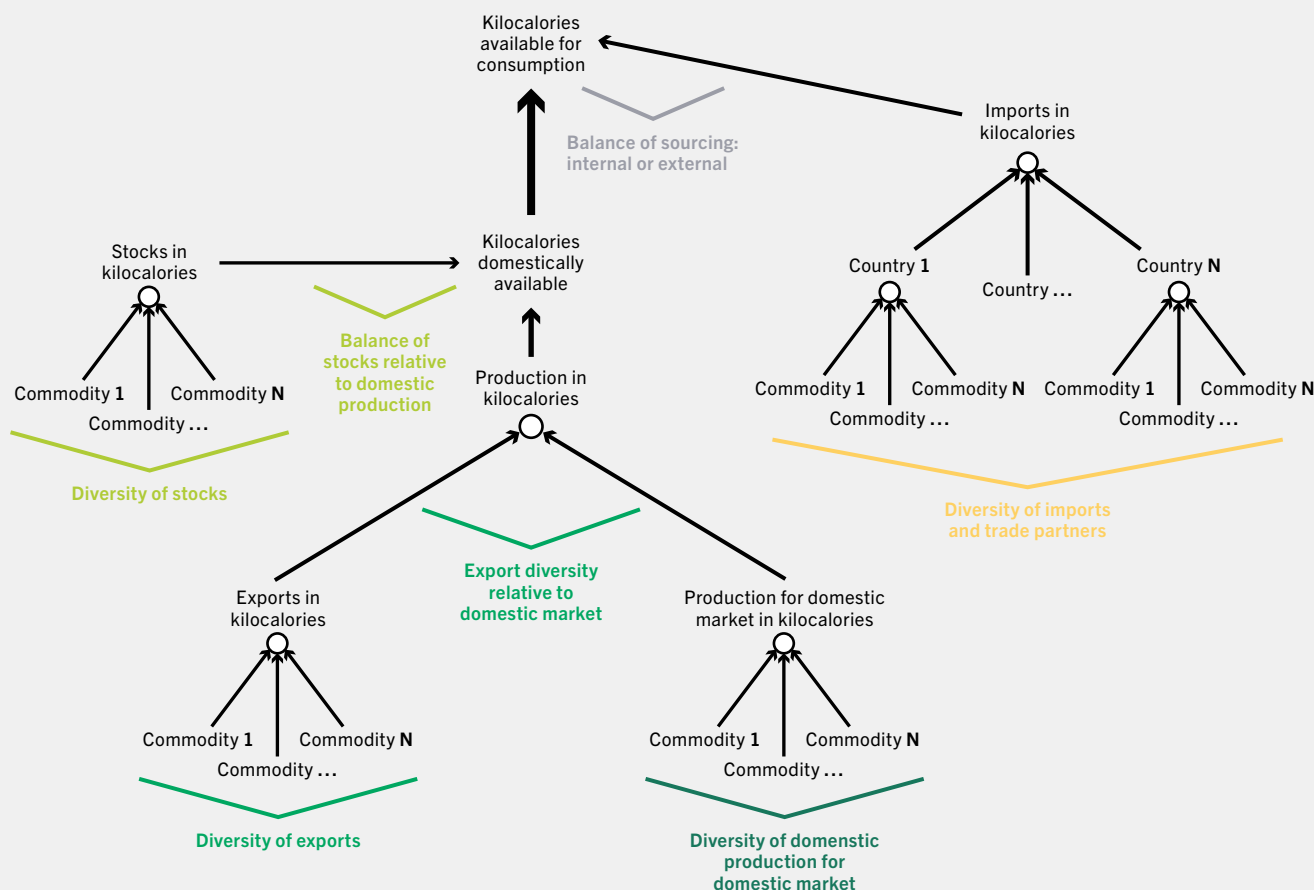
Kilocalories available for consumption

Balance of sourcing: internal or external

Imports in kilocalories

Country 1
Country ...
Country N

Commodity 1
Commodity N
Commodity ...

Commodity 1
Commodity N
Commodity ...

Diversity of imports and trade partners

Stocks in kilocalories

Kilocalories domestically available

Commodity 1
Commodity N
Commodity ...

Balance of stocks relative to domestic production

Diversity of stocks

Production in kilocalories

Export diversity relative to domestic market

Exports in kilocalories

Production for domestic market in kilocalories

Commodity 1
Commodity N
Commodity ...

Commodity 1
Commodity N
Commodity ...

Diversity of exports

Diversity of domenstic production for domestic market